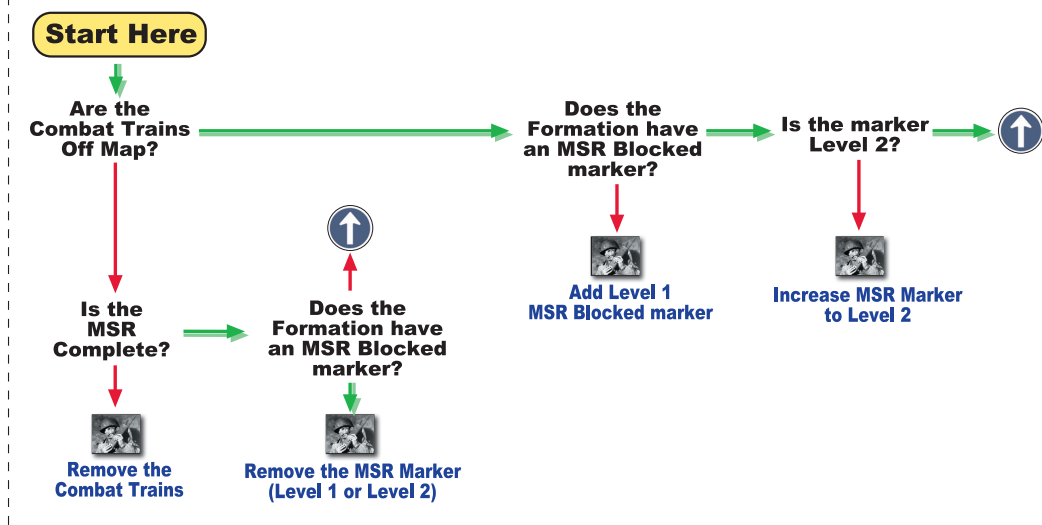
Start Here

Are the Combat Trains Off Map?

Does the Formation have an MSR Blocked marker?

Is the marker Level 2?

Add Level 1 MSR Blocked marker

Increase MSR Marker to Level 2

Is the MSR Complete?

Does the Formation have an MSR Blocked marker?

Remove the Combat Trains

Remove the MSR Marker (Level 1 or Level 2)